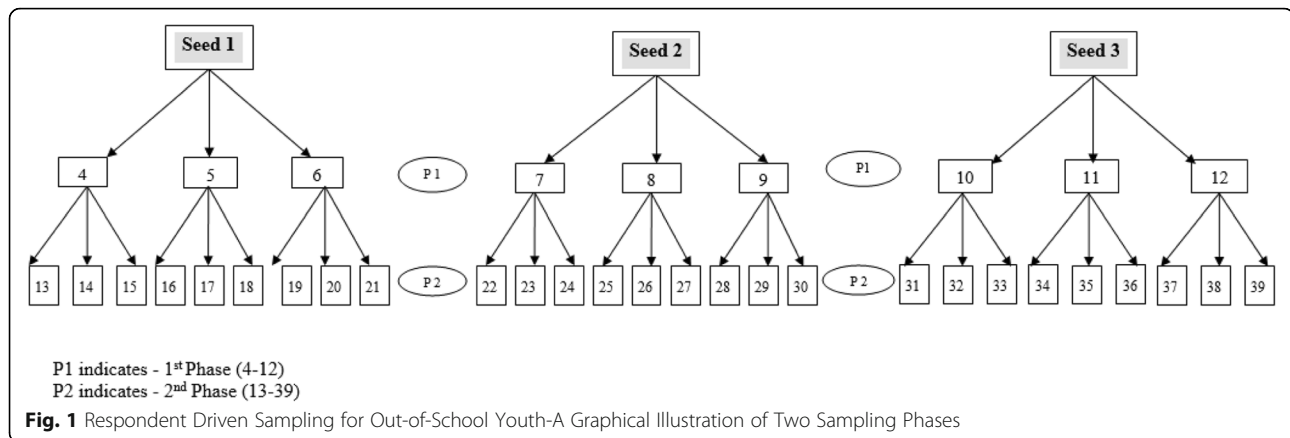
Seed 1

Seed 2

Seed 3

4 5 6

P 1

7 8 9

P1

10 11 12

13 14 15 16 17 18 19 20 21

P 2

22 23 24 25 26 27 28 29 30

P 2

31 32 33 34 35 36 37 38 39

P1 indicates - 1$^{st}$ Phase (4-12)
P2 indicates - 2$^{nd}$ Phase (13-39)

Fig. 1 Respondent Driven Sampling for Out-of-School Youth-A Graphical Illustration of Two Sampling Phases